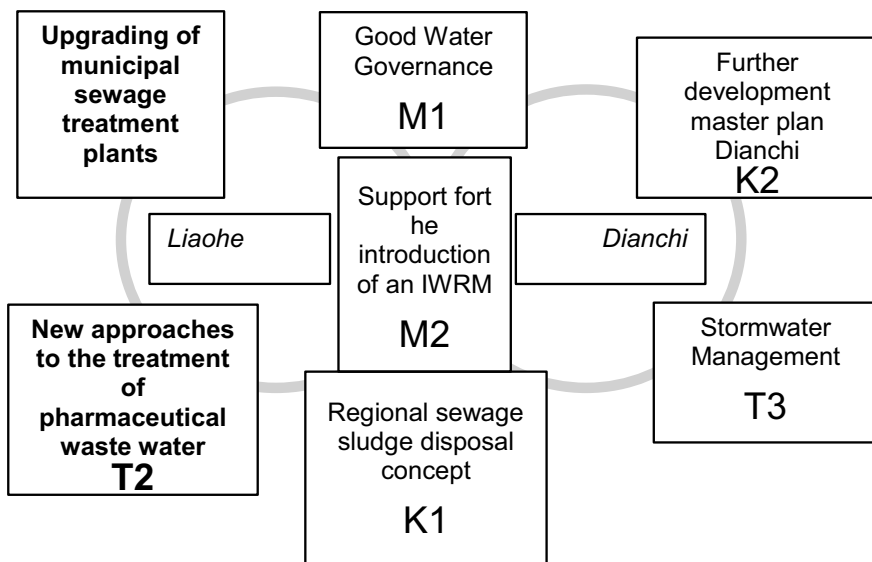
Upgrading of municipal sewage treatment plants

Good Water Governance
M1

Further development master plan Dianchi
K2

Liaohe

Support fort he introduction of an IWRM
M2

Dianchi

New approaches to the treatment of pharmaceutical waste water
T2

Regional sewage sludge disposal concept
K1

Stormwater Management
T3